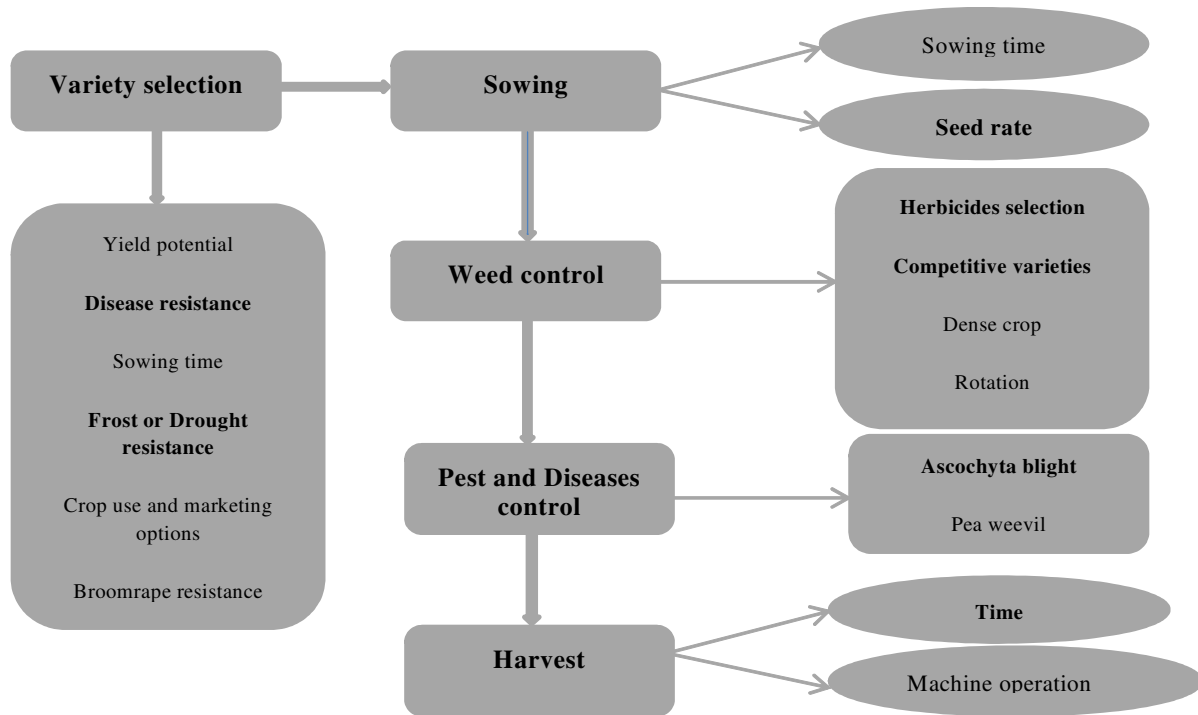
Variety selection

Yield potential

Disease resistance

Sowing time

Frost or Drought resistance

Crop use and marketing options

Broomrape resistance

Sowing

Sowing time

Seed rate

Weed control

Herbicides selection

Competitive varieties

Dense crop

Rotation

Pest and Diseases control

Ascochyta blight

Pea weevil

Harvest

Time

Machine operation